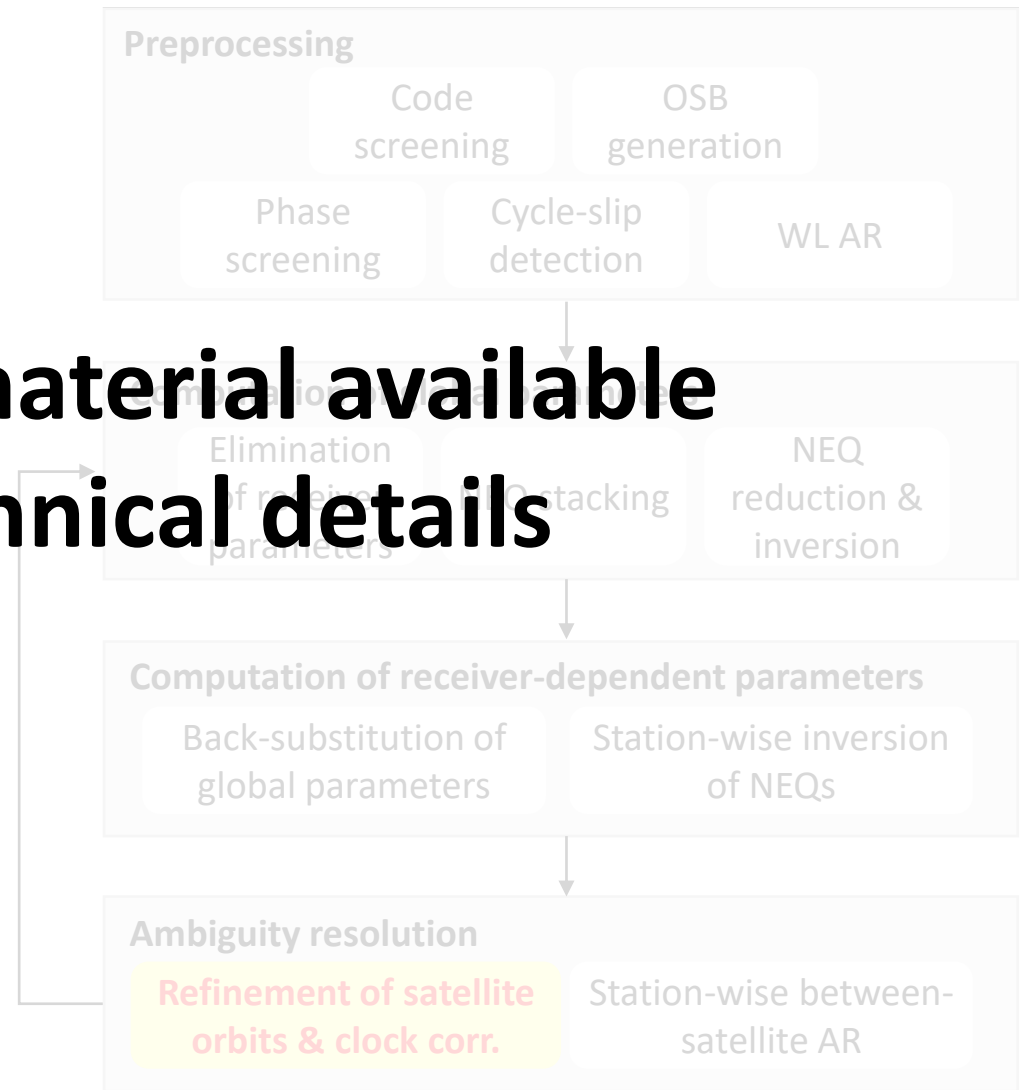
Preprocessing

Code screening

OSB generation

Phase screening

Cycle-slip detection

WL AR

naterial available

nnical details

Elimination of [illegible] parameters

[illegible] stacking

NEQ reduction & inversion

Computation of receiver-dependent parameters

Back-substitution of global parameters

Station-wise inversion of NEQs

Ambiguity resolution

Refinement of satellite orbits & clock corr.

Station-wise between-satellite AR